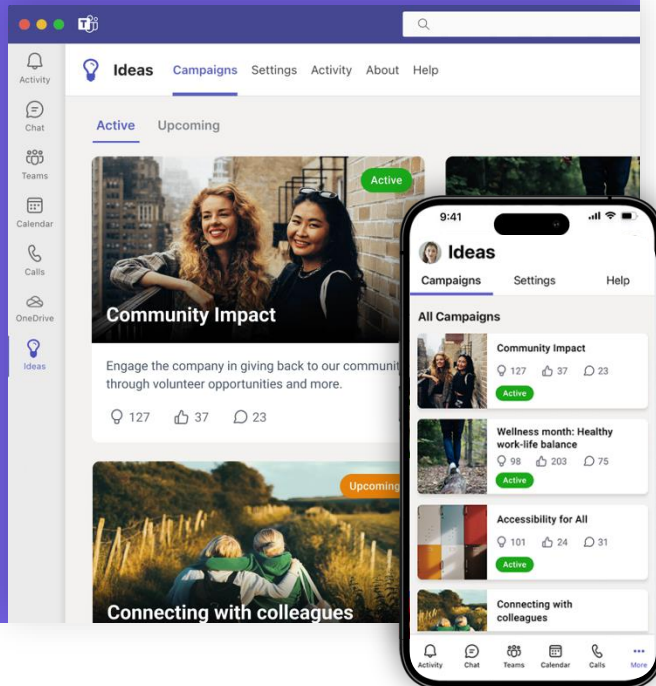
Activity
Chat
Teams
Calendar
Calls
OneDrive
Ideas

Ideas Campaigns Settings Activity About Help

Active Upcoming

Active
Community Impact
Engage the company in giving back to our communit through volunteer opportunities and more.
127 37 23

Upcoming
Connecting with colleagues

9:41
Ideas
Campaigns Settings Help
All Campaigns
Community Impact
127 37 23
Active
Wellness month: Healthy work-life balance
98 203 75
Active
Accessibility for All
101 24 31
Active
Connecting with colleagues
Activity Chat Teams Calendar Calls More